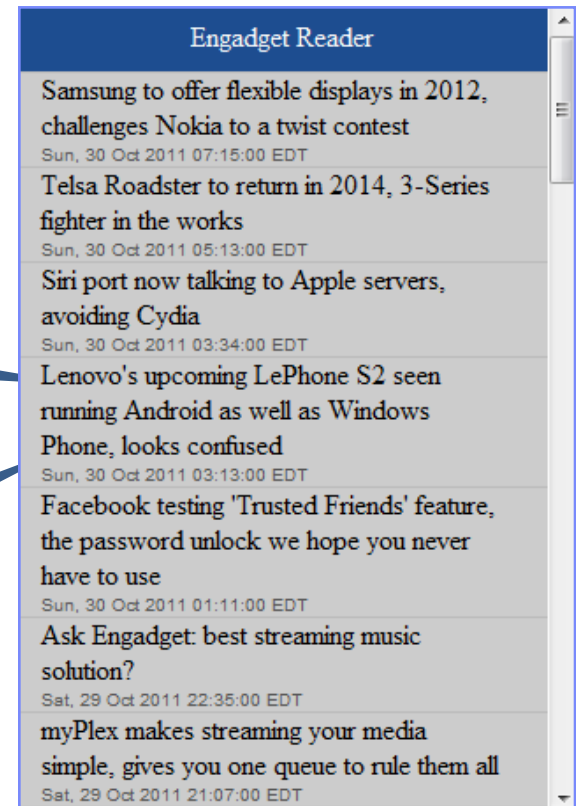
Engadget Reader

Samsung to offer flexible displays in 2012, challenges Nokia to a twist contest
Sun, 30 Oct 2011 07:15:00 EDT

Telsa Roadster to return in 2014, 3-Series fighter in the works
Sun, 30 Oct 2011 05:13:00 EDT

Siri port now talking to Apple servers, avoiding Cydia
Sun, 30 Oct 2011 03:34:00 EDT

Lenovo's upcoming LePhone S2 seen running Android as well as Windows Phone, looks confused
Sun, 30 Oct 2011 03:13:00 EDT

Facebook testing 'Trusted Friends' feature, the password unlock we hope you never have to use
Sun, 30 Oct 2011 01:11:00 EDT

Ask Engadget: best streaming music solution?
Sat, 29 Oct 2011 22:35:00 EDT

myPlex makes streaming your media simple, gives you one queue to rule them all
Sat, 29 Oct 2011 21:07:00 EDT